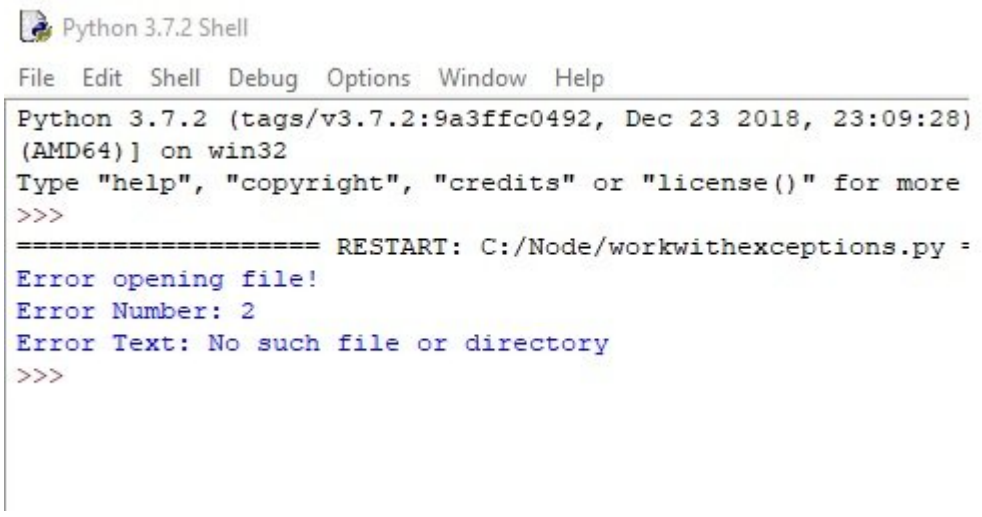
Python 3.7.2 Shell

File Edit Shell Debug Options Window Help

Python 3.7.2 (tags/v3.7.2:9a3ffc0492, Dec 23 2018, 23:09:28)
(AMD64)] on win32
Type "help", "copyright", "credits" or "license()" for more
>>>
==================== RESTART: C:/Node/workwithexceptions.py =
Error opening file!
Error Number: 2
Error Text: No such file or directory
>>>